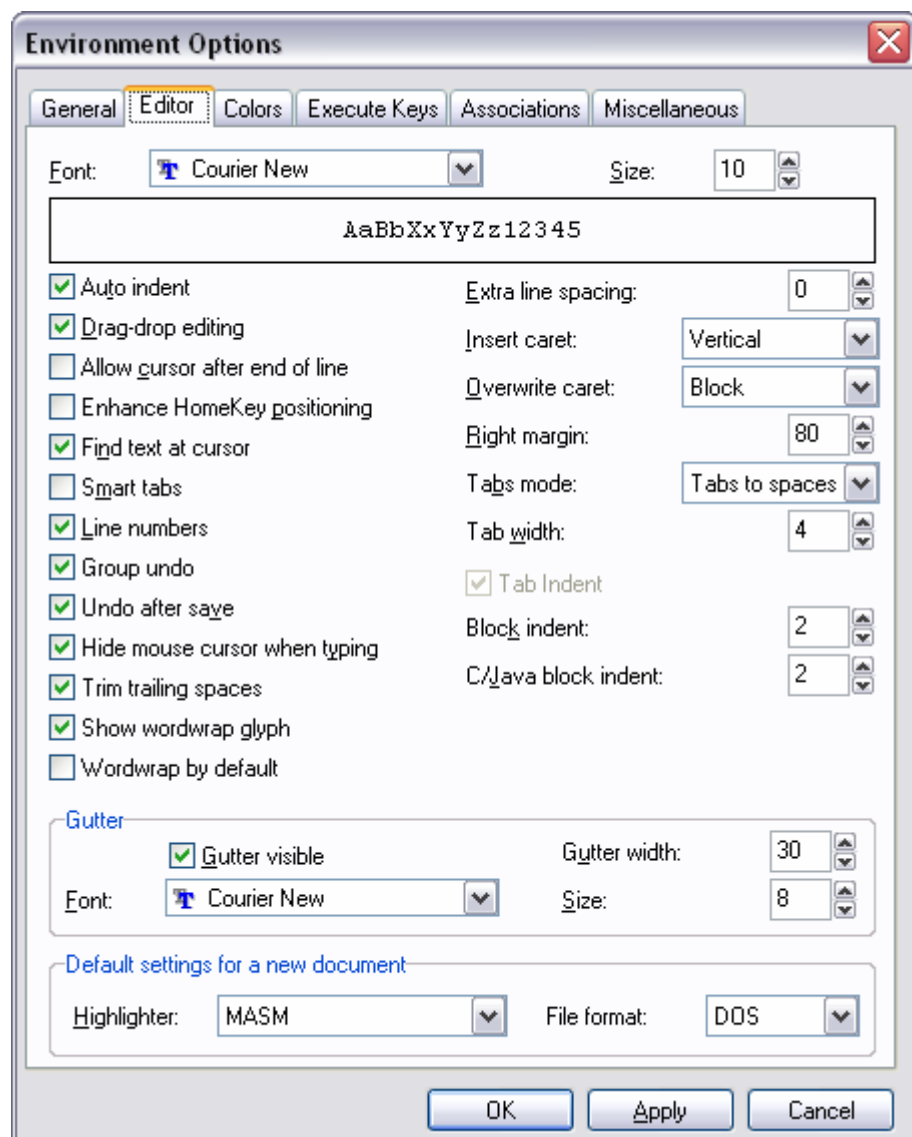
Environment Options

General | Editor | Colors | Execute Keys | Associations | Miscellaneous

Font: Courier New
Size: 10

AaBbXxYyZz12345

Auto indent
Drag-drop editing
Allow cursor after end of line
Enhance HomeKey positioning
Find text at cursor
Smart tabs
Line numbers
Group undo
Undo after save
Hide mouse cursor when typing
Trim trailing spaces
Show wordwrap glyph
Wordwrap by default

Extra line spacing: 0
Insert caret: Vertical
Overwrite caret: Block
Right margin: 80
Tabs mode: Tabs to spaces
Tab width: 4
Tab Indent
Block indent: 2
C/Java block indent: 2

Gutter
Gutter visible
Font: Courier New
Gutter width: 30
Size: 8

Default settings for a new document
Highlighter: MASM
File format: DOS

OK
Apply
Cancel